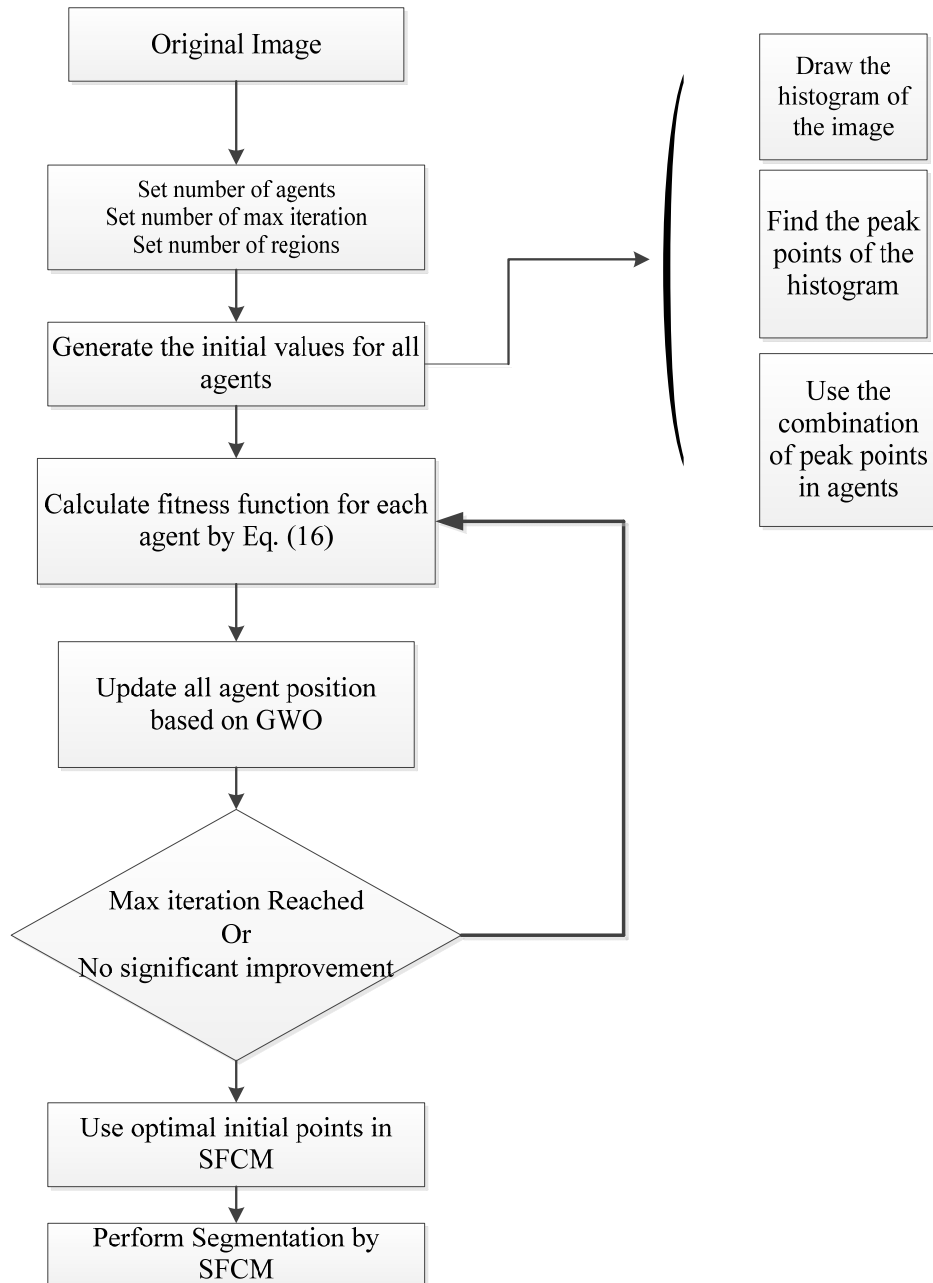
Original Image

Set number of agents
Set number of max iteration
Set number of regions

Generate the initial values for all agents

Calculate fitness function for each agent by Eq. (16)

Update all agent position based on GWO

Max iteration Reached
Or
No significant improvement

Use optimal initial points in SFCM

Perform Segmentation by SFCM

Draw the histogram of the image

Find the peak points of the histogram

Use the combination of peak points in agents